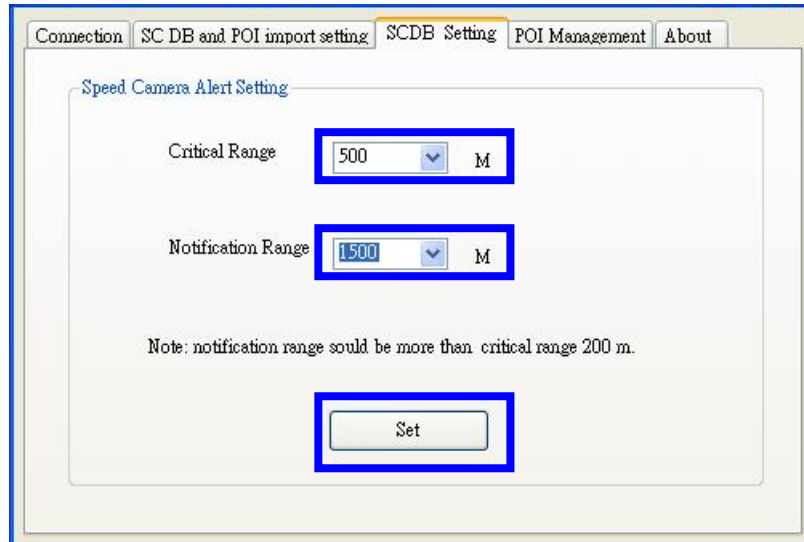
Connection | SC DB and POI import setting | SCDB Setting | POI Management | About

Speed Camera Alert Setting

Critical Range 500 M

Notification Range 1500 M

Note: notification range sould be more than critical range 200 m.

Set